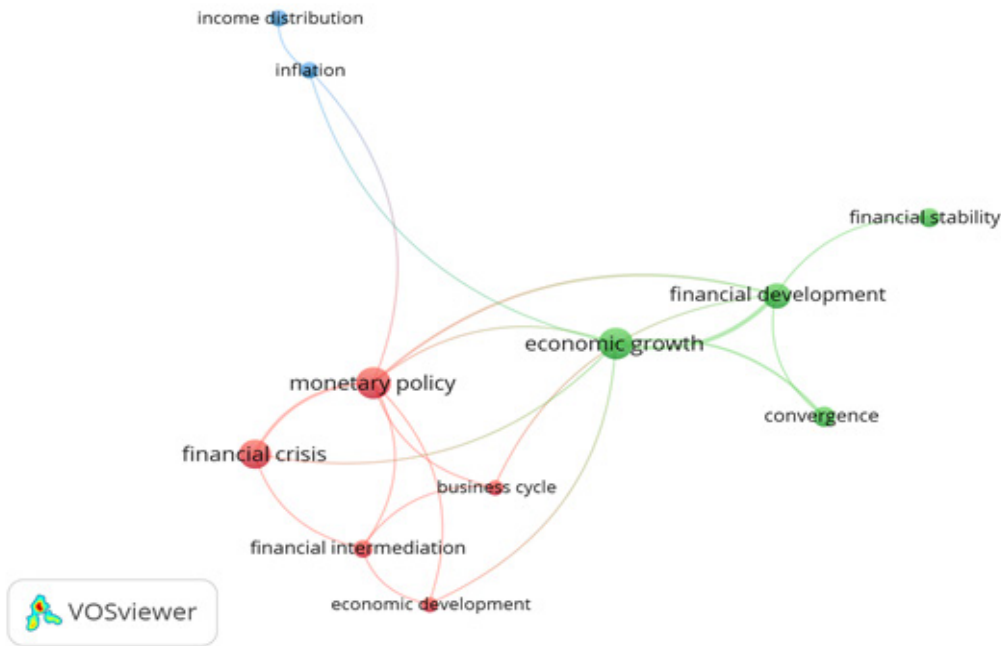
income distribution

inflation

financial stability

financial development

economic growth

monetary policy

convergence

financial crisis

business cycle

financial intermediation

economic development

VOSviewer